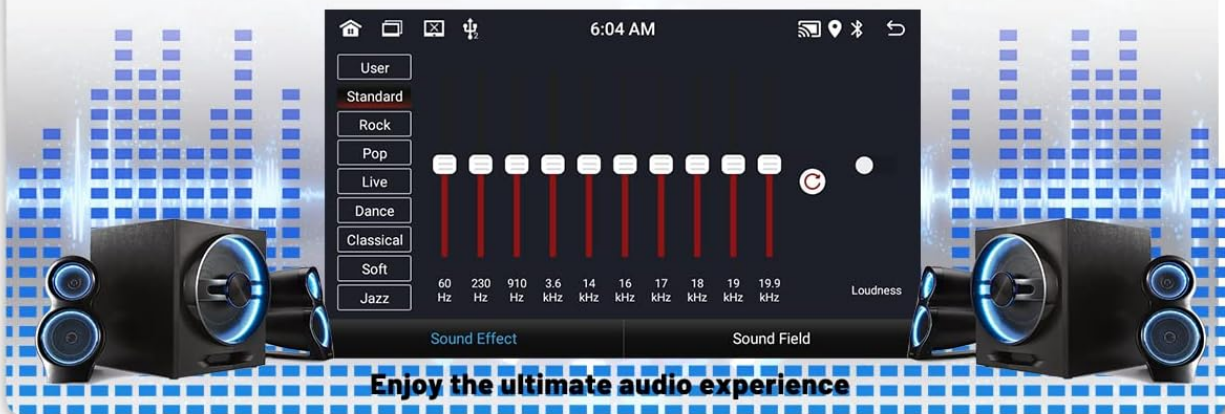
6:04 AM

User
Standard
Rock
Pop
Live
Dance
Classical
Soft
Jazz

60 Hz
230 Hz
910 Hz
3.6 kHz
14 kHz
16 kHz
17 kHz
18 kHz
19 kHz
19.9 kHz

Loudness

Sound Effect
Sound Field

Enjoy the ultimate audio experience